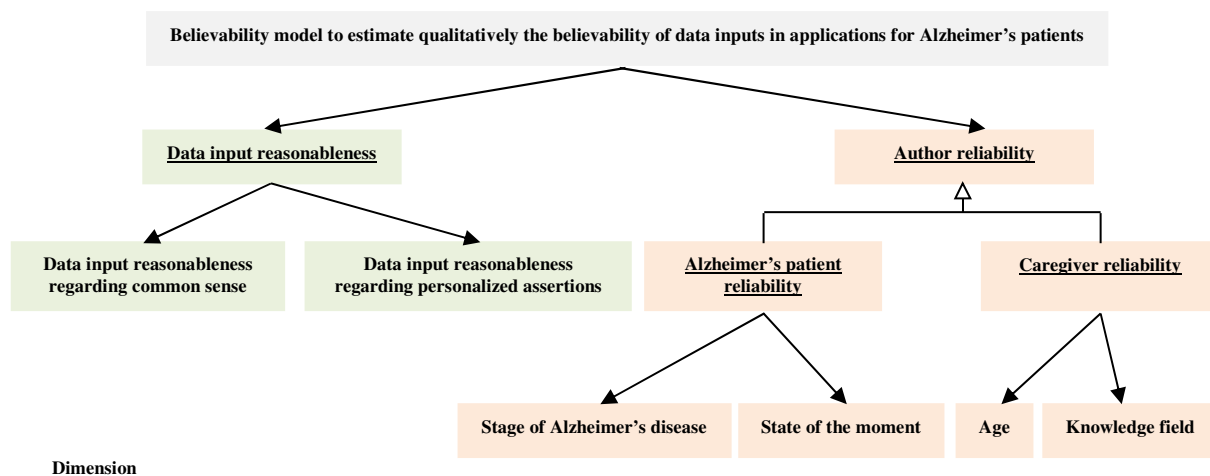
Believability model to estimate qualitatively the believability of data inputs in applications for Alzheimer's patients

Data input reasonableness

Author reliability

Data input reasonableness regarding common sense

Data input reasonableness regarding personalized assertions

Alzheimer's patient reliability

Caregiver reliability

Stage of Alzheimer's disease

State of the moment

Age

Knowledge field

Dimension